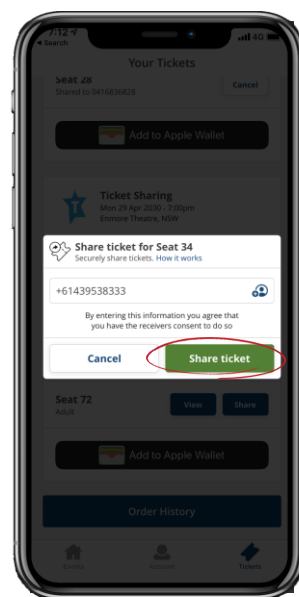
7:12
◂ Search
4G

Your Tickets

Seat 28
Shared to 0416836828
Cancel

Add to Apple Wallet

Ticket Sharing
Mon 29 Apr 2020 - 7:00pm
Enmore Theatre, NSW

Share ticket for Seat 34
Securely share tickets. How it works

+61439538333

By entering this information you agree that you have the receivers consent to do so

Cancel
Share ticket

Seat 72
Adult
View
Share

Add to Apple Wallet

Order History

Events
Account
Tickets